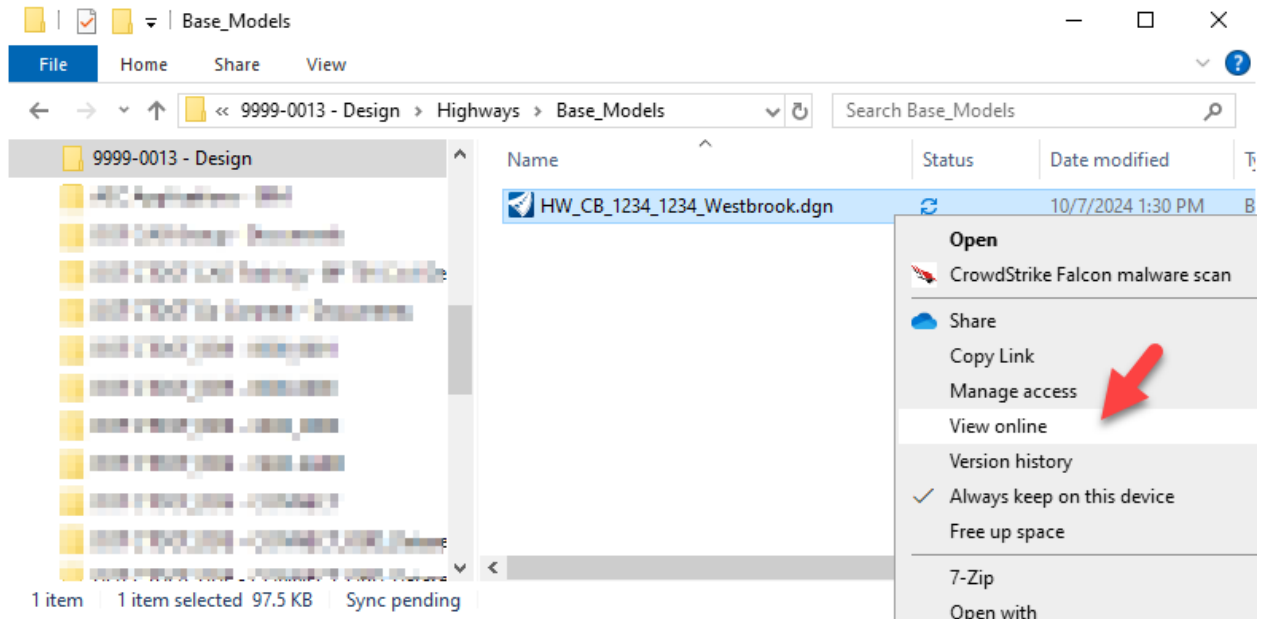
Base_Models

File
Home
Share
View

« 9999-0013 - Design › Highways › Base_Models
Search Base_Models

9999-0013 - Design
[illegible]
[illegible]
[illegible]
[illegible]
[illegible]
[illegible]
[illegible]
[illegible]
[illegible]
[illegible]

Name
Status
Date modified
Ty

HW_CB_1234_1234_Westbrook.dgn
10/7/2024 1:30 PM
B

Open
CrowdStrike Falcon malware scan
Share
Copy Link
Manage access
View online
Version history
Always keep on this device
Free up space
7-Zip
Open with

1 item
1 item selected 97.5 KB
Sync pending